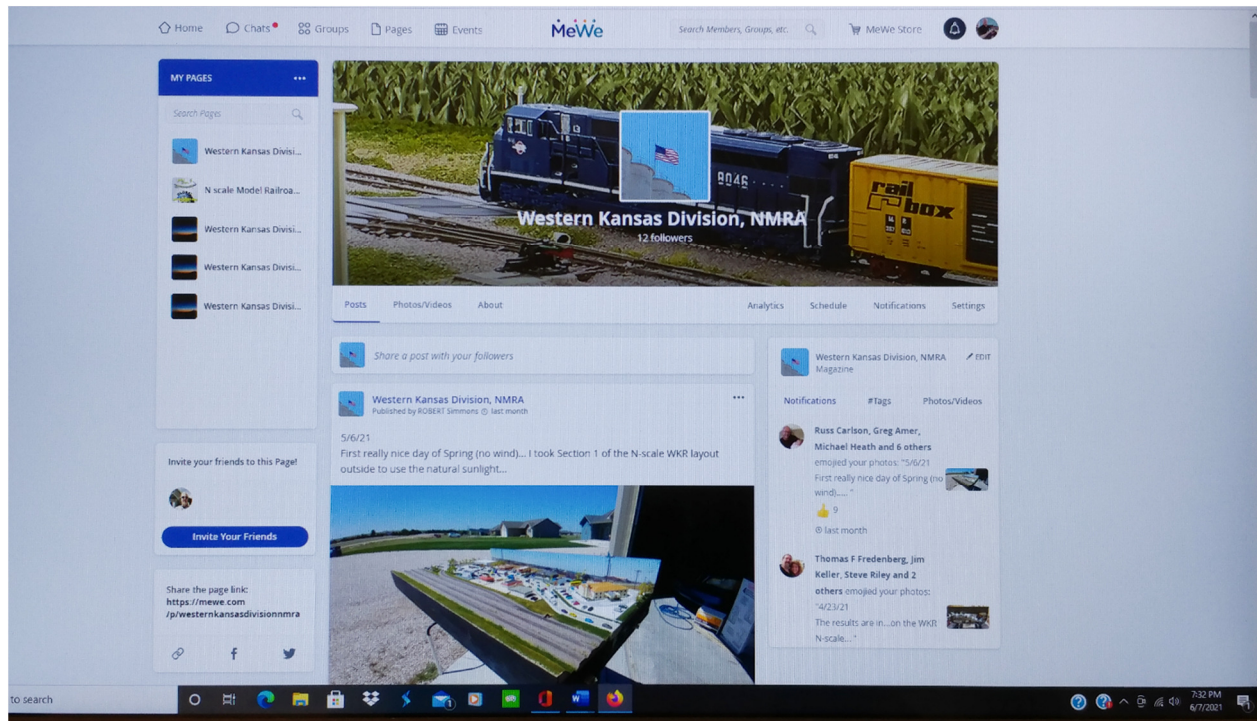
Home Chats Groups Pages Events MeWe Search Members, Groups, etc. MeWe Store

MY PAGES •••

Search Pages

Western Kansas Divisi...

N scale Model Railroa...

Western Kansas Divisi...

Western Kansas Divisi...

Western Kansas Divisi...

Western Kansas Division, NMRA
12 followers

Posts Photos/Videos About Analytics Schedule Notifications Settings

Share a post with your followers

Western Kansas Division, NMRA •••
Published by ROBERT Simmons last month

5/6/21
First really nice day of Spring (no wind)... I took Section 1 of the N-scale WKR layout outside to use the natural sunlight...

Western Kansas Division, NMRA EDIT
Magazine

Notifications #Tags Photos/Videos

Russ Carlson, Greg Amer, Michael Heath and 6 others emojied your photos: "5/6/21 First really nice day of Spring (no wind)..... "
9
last month

Thomas F Fredenberg, Jim Keller, Steve Riley and 2 others emojied your photos: "4/23/21 The results are in...on the WKR N-scale... "

Invite your friends to this Page!

Invite Your Friends

Share the page link:
https://mewe.com
/p/westernkansasdivisionnmra

to search

7:32 PM
6/7/2021